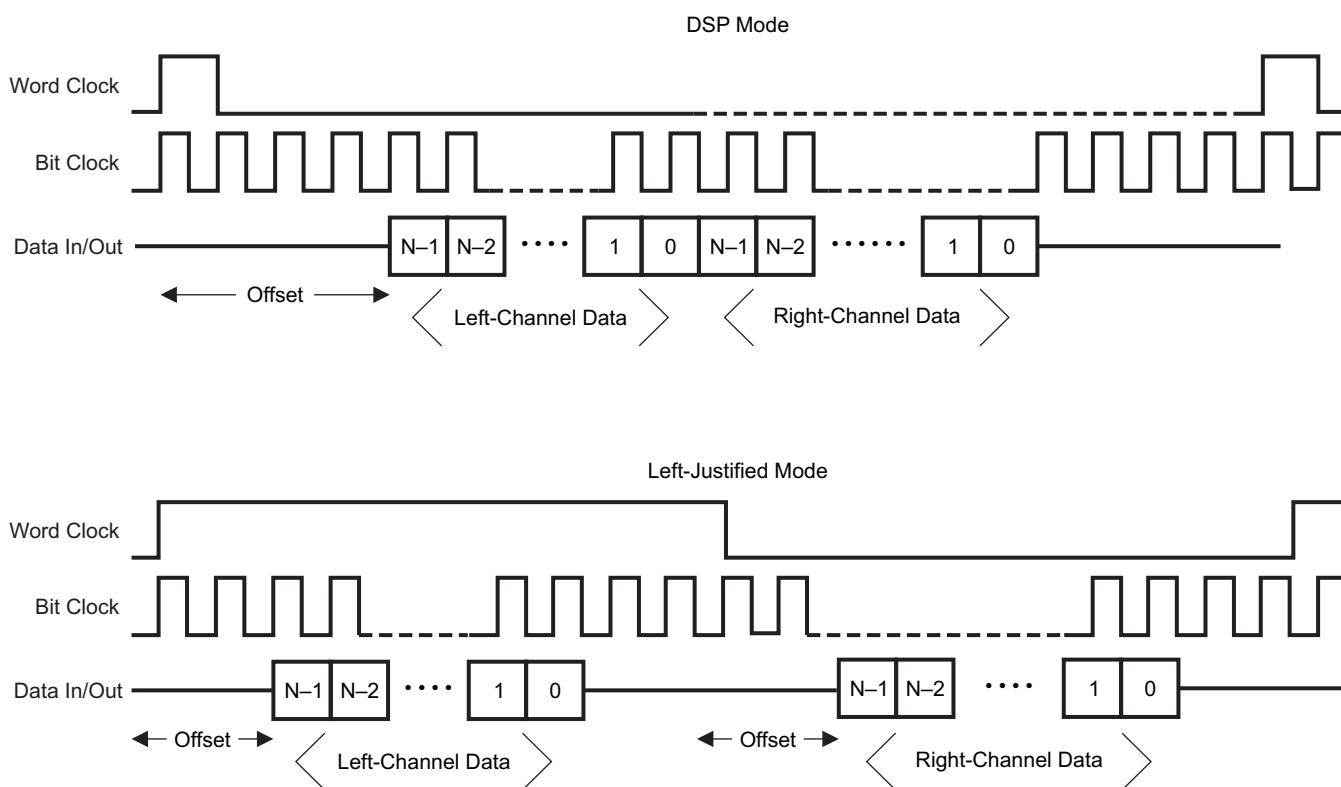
DSP Mode

Word Clock

Bit Clock

Data In/Out

N–1 N–2 • • • • 1 0 N–1 N–2 • • • • • • 1 0

Offset

Left-Channel Data

Right-Channel Data

Left-Justified Mode

Word Clock

Bit Clock

Data In/Out

N–1 N–2 • • • • 1 0 N–1 N–2 • • • • 1 0

Offset

Left-Channel Data

Offset

Right-Channel Data